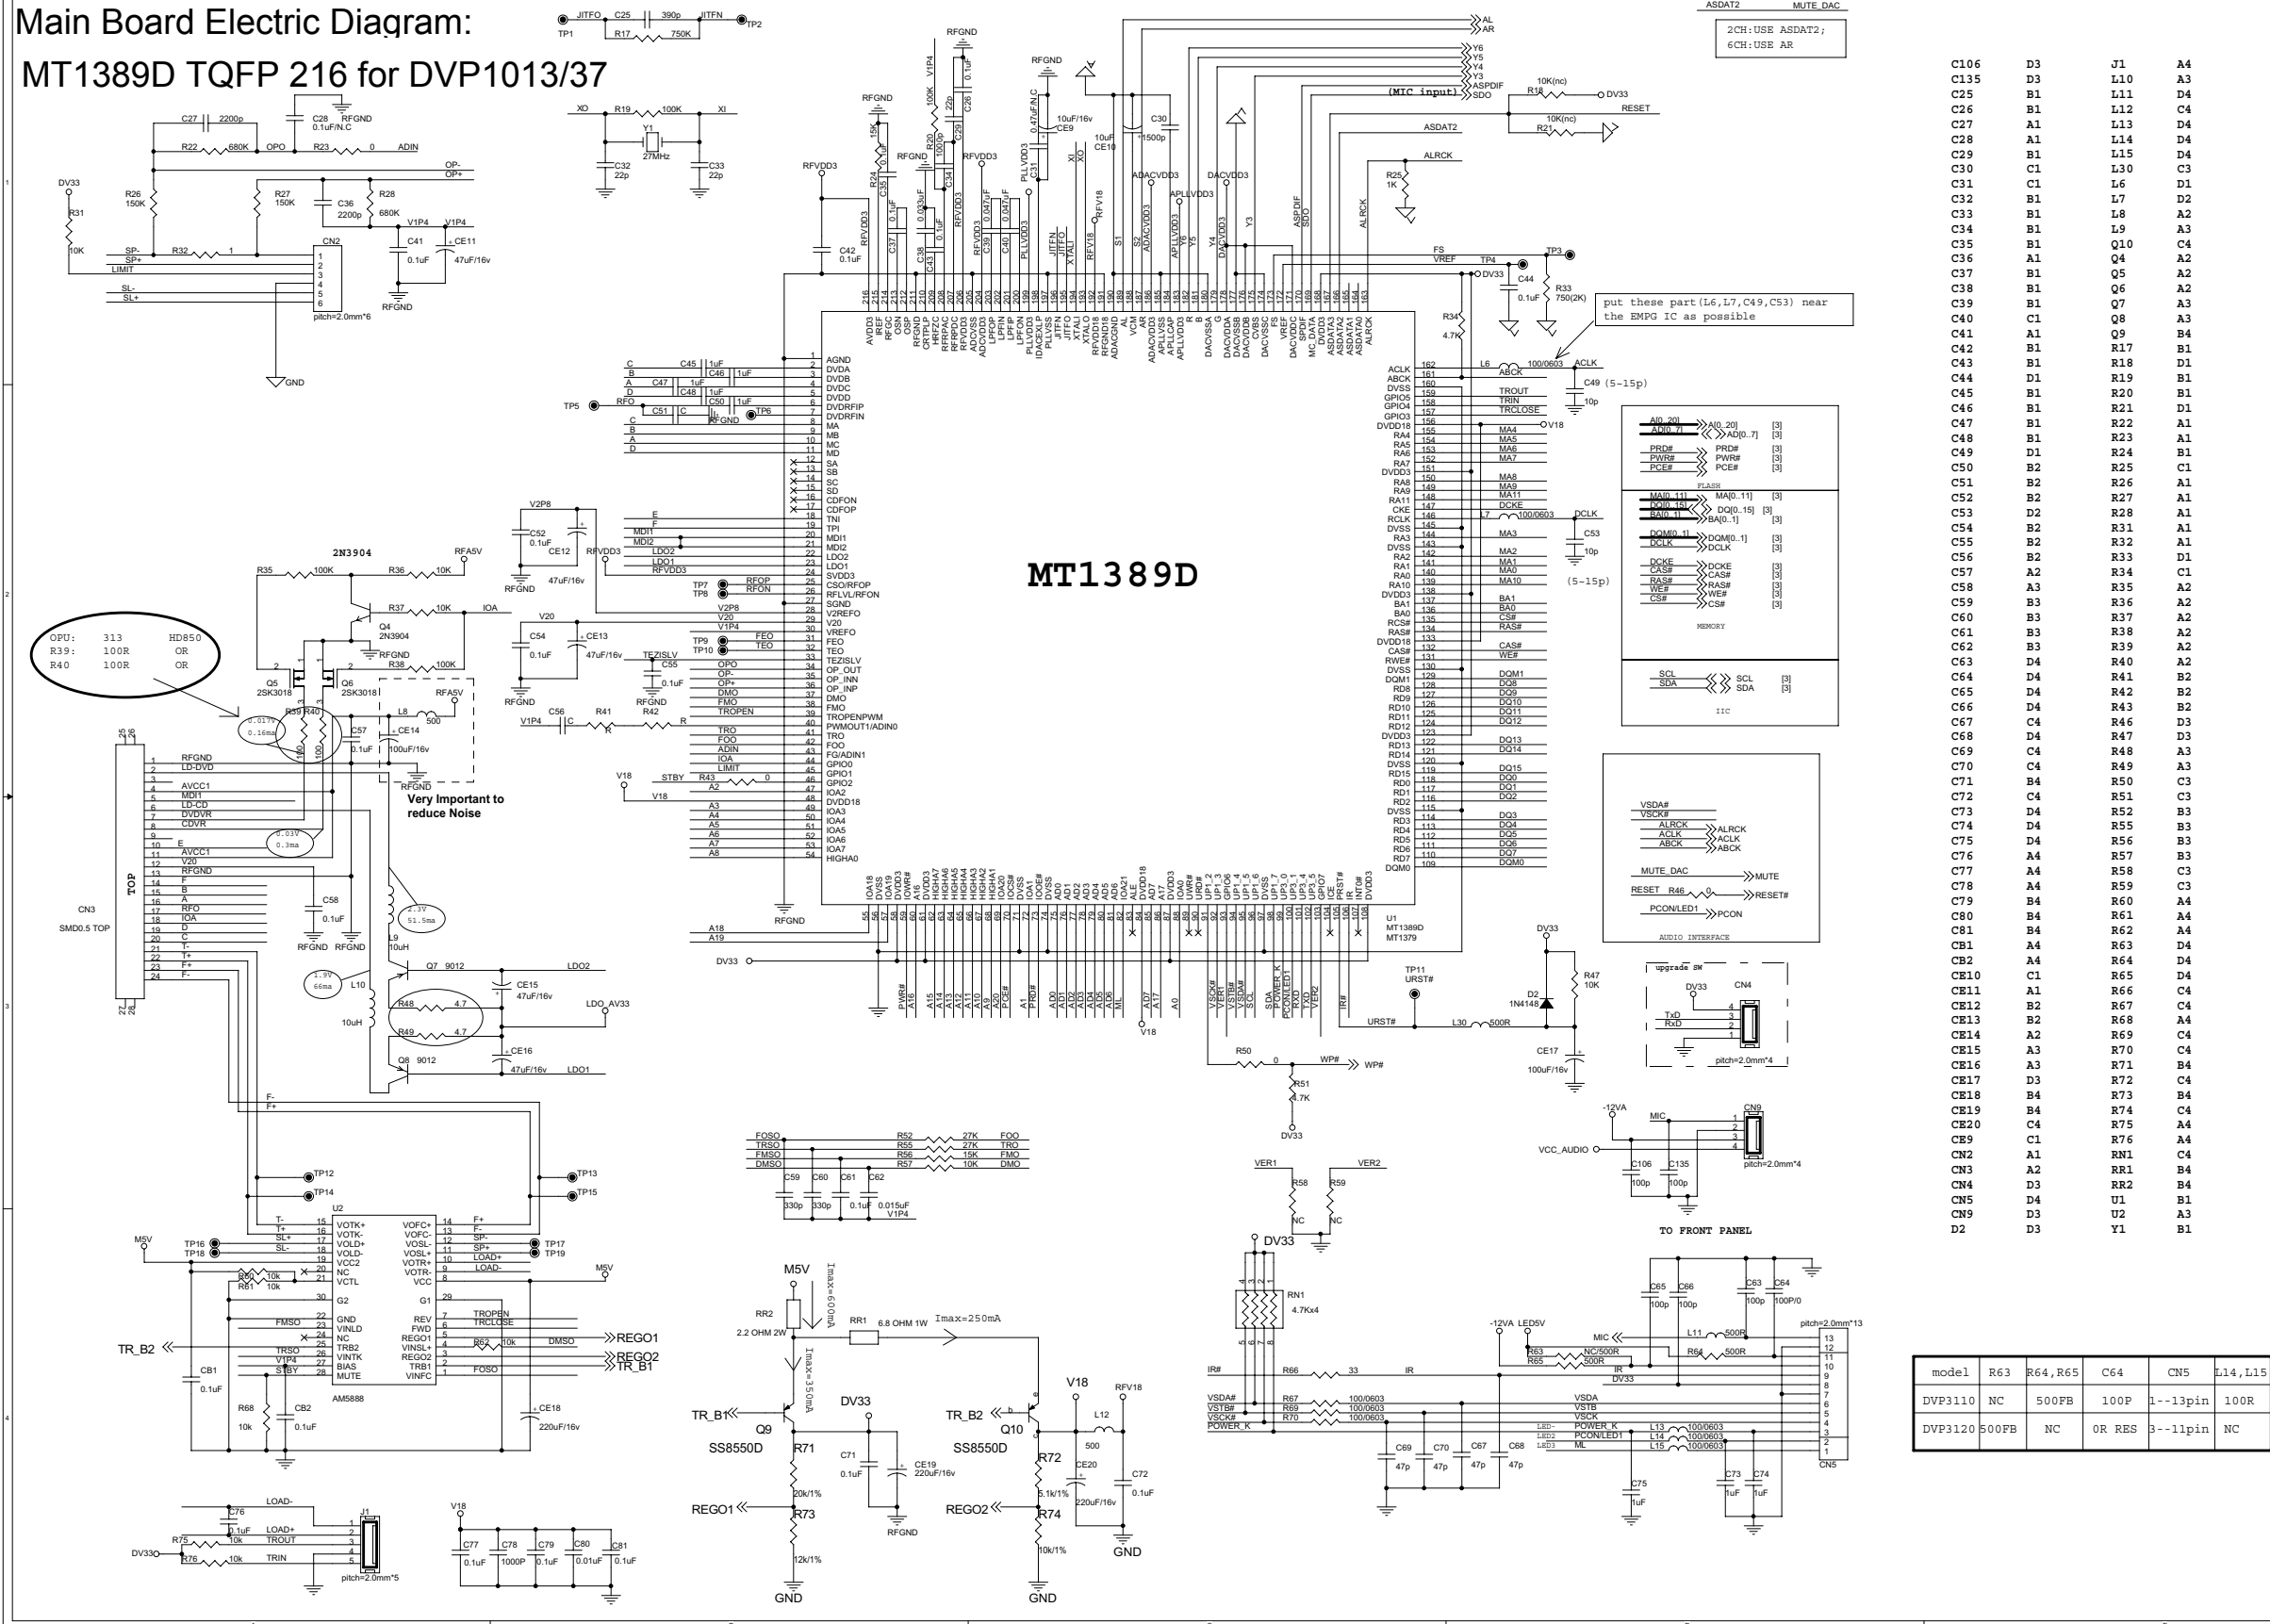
Main Board Electric Diagram:
MT1389D TQFP 216 for DVP1013/37

MT1389D

2CH:USE ASDAT2;
6CH:USE AR

put these part(L6,L7,C49,C53) near the EMPG IC as possible

| OPU: | 313 | HD850 |
|---|---|---|
| R39: | 100R | OR |
| R40 | 100R | OR |

Very Important to reduce Noise

2N3904

CN3
SMD0.5 TOP

TOP

AM5888

TO FRONT PANEL

| C106 | D3 | J1 | A4 |
|---|---|---|---|
| C135 | D3 | L10 | A3 |
| C25 | B1 | L11 | D4 |
| C26 | B1 | L12 | C4 |
| C27 | A1 | L13 | D4 |
| C28 | A1 | L14 | D4 |
| C29 | B1 | L15 | D4 |
| C30 | C1 | L30 | C3 |
| C31 | C1 | L6 | D1 |
| C32 | B1 | L7 | D2 |
| C33 | B1 | L8 | A2 |
| C34 | B1 | L9 | A3 |
| C35 | B1 | Q10 | C4 |
| C36 | A1 | Q4 | A2 |
| C37 | B1 | Q5 | A2 |
| C38 | B1 | Q6 | A2 |
| C39 | B1 | Q7 | A3 |
| C40 | C1 | Q8 | A3 |
| C41 | B1 | Q9 | B4 |
| C42 | B1 | R17 | B1 |
| C43 | B1 | R18 | D1 |
| C44 | D1 | R19 | B1 |
| C45 | B1 | R20 | B1 |
| C46 | B1 | R21 | D1 |
| C47 | B1 | R22 | A1 |
| C48 | B1 | R23 | A1 |
| C49 | D1 | R24 | B1 |
| C50 | B2 | R25 | C1 |
| C51 | B2 | R26 | A1 |
| C52 | B2 | R27 | A1 |
| C53 | D2 | R28 | A1 |
| C54 | B2 | R31 | A1 |
| C55 | B2 | R32 | A1 |
| C56 | B2 | R33 | D1 |
| C57 | A2 | R34 | C1 |
| C58 | A3 | R35 | A2 |
| C59 | B3 | R36 | A2 |
| C60 | B3 | R37 | A2 |
| C61 | B3 | R38 | A2 |
| C62 | B3 | R39 | A2 |
| C63 | D4 | R40 | A2 |
| C64 | D4 | R41 | B2 |
| C65 | D4 | R42 | B2 |
| C66 | D4 | R43 | B2 |
| C67 | C4 | R46 | D3 |
| C68 | D4 | R47 | D3 |
| C69 | C4 | R48 | A3 |
| C70 | C4 | R49 | A3 |
| C71 | B4 | R50 | C3 |
| C72 | C4 | R51 | C3 |
| C73 | D4 | R52 | B3 |
| C74 | D4 | R55 | B3 |
| C75 | D4 | R56 | B3 |
| C76 | A4 | R57 | B3 |
| C77 | A4 | R58 | C3 |
| C78 | A4 | R59 | C3 |
| C79 | B4 | R60 | A4 |
| C80 | B4 | R61 | A4 |
| C81 | B4 | R62 | A4 |
| CB1 | A4 | R63 | D4 |
| CB2 | A4 | R64 | D4 |
| CE10 | C1 | R65 | D4 |
| CE11 | A1 | R66 | C4 |
| CE12 | B2 | R67 | C4 |
| CE13 | B2 | R68 | A4 |
| CE14 | A2 | R69 | C4 |
| CE15 | A3 | R70 | C4 |
| CE16 | A3 | R71 | B4 |
| CE17 | D3 | R72 | C4 |
| CE18 | B4 | R73 | B4 |
| CE19 | B4 | R74 | C4 |
| CE20 | C4 | R75 | A4 |
| CE9 | C1 | R76 | A4 |
| CN2 | A1 | RN1 | C4 |
| CN3 | A2 | RR1 | B4 |
| CN4 | D3 | RR2 | B4 |
| CN5 | D4 | U1 | B1 |
| CN9 | D3 | U2 | A3 |
| D2 | D3 | Y1 | B1 |

| model | R63 | R64,R65 | C64 | CN5 | L14,L15 |
|---|---|---|---|---|---|
| DVP3110 | NC | 500FB | 100P | 1--13pin | 100R |
| DVP3120 | 500FB | NC | 0R RES | 3--11pin | NC |